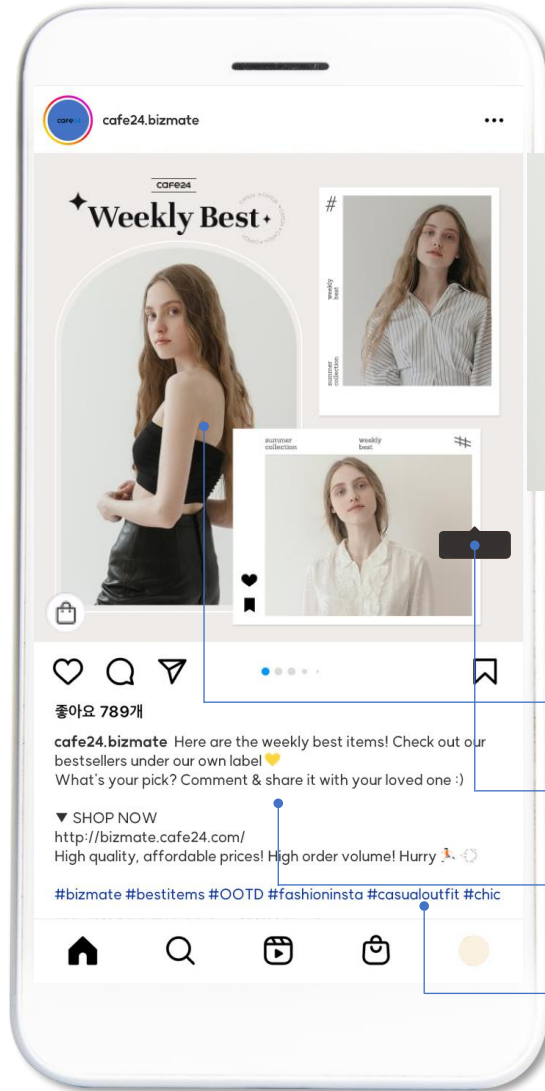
cafe24.bizmate

cafe24
Weekly Best

#
weekly best
summer collection

summer collection
weekly best
#

좋아요 789개

cafe24.bizmate Here are the weekly best items! Check out our bestsellers under our own label
What's your pick? Comment & share it with your loved one :)

▼ SHOP NOW
http://bizmate.cafe24.com/
High quality, affordable prices! High order volume! Hurry

#bizmate #bestitems #OOTD #fashioninsta #casualoutfit #chic